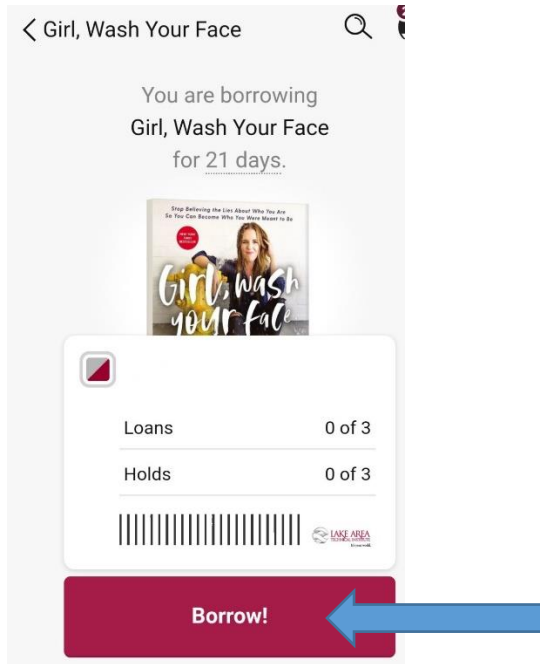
< Girl, Wash Your Face

You are borrowing
Girl, Wash Your Face
for 21 days.

Stop Believing the Lies About Who You Are So You Can Become Who You Were Meant to Be

NEW YORK TIMES BESTSELLER

Girl, wash your face

| Loans | 0 of 3 |
|---|---|
| Holds | 0 of 3 |

LAKE AREA TECHNICAL INSTITUTE

Borrow!